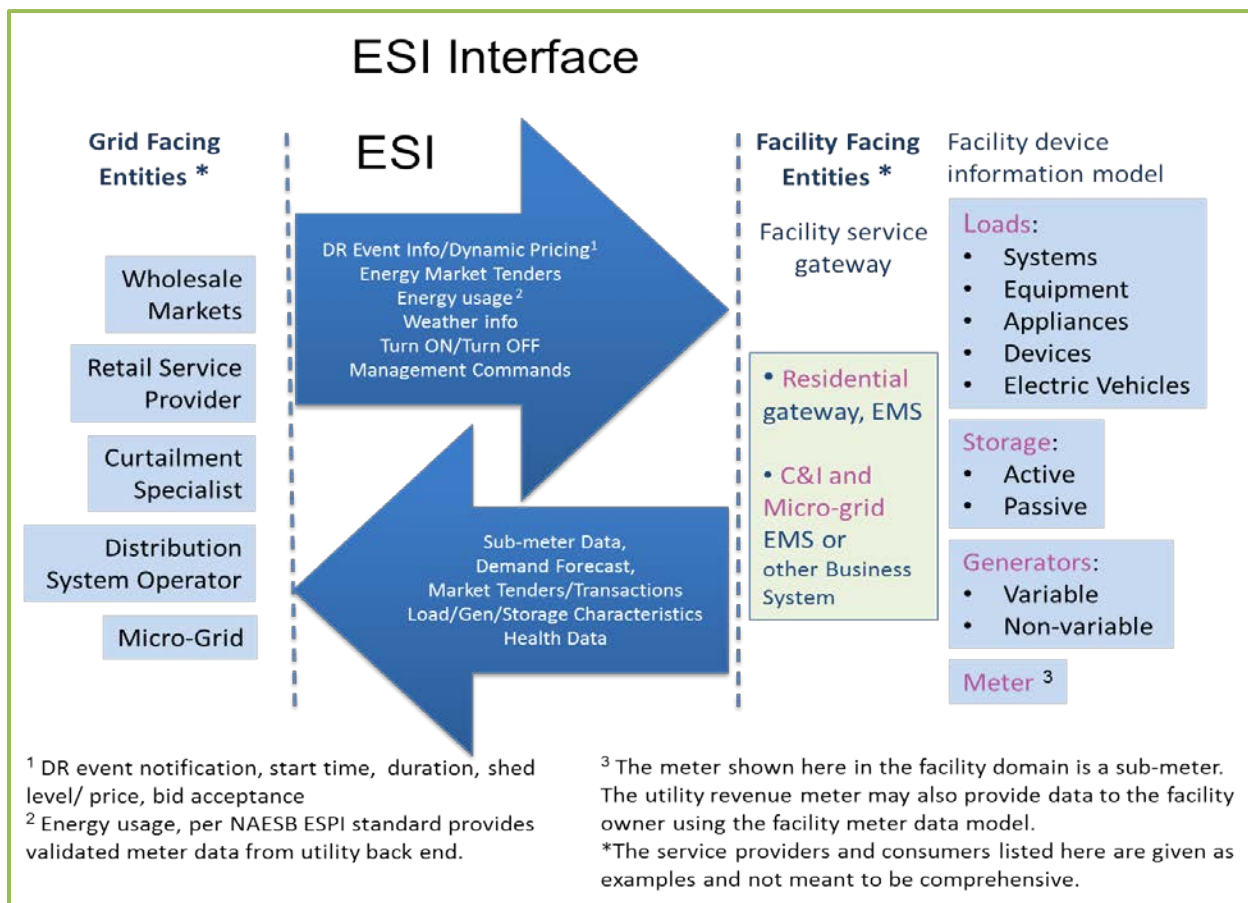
ESI Interface

Grid Facing Entities *

ESI

Facility Facing Entities *

Facility device information model

Wholesale Markets

Retail Service Provider

Curtailment Specialist

Distribution System Operator

Micro-Grid

DR Event Info/Dynamic Pricing$^1$
Energy Market Tenders
Energy usage $^2$
Weather info
Turn ON/Turn OFF
Management Commands

Sub-meter Data,
Demand Forecast,
Market Tenders/Transactions
Load/Gen/Storage Characteristics
Health Data

Facility service gateway

• Residential gateway, EMS

• C&I and Micro-grid EMS or other Business System

Loads:
• Systems
• Equipment
• Appliances
• Devices
• Electric Vehicles

Storage:
• Active
• Passive

Generators:
• Variable
• Non-variable

Meter $^3$

$^1$ DR event notification, start time, duration, shed level/ price, bid acceptance
$^2$ Energy usage, per NAESB ESPI standard provides validated meter data from utility back end.

$^3$ The meter shown here in the facility domain is a sub-meter. The utility revenue meter may also provide data to the facility owner using the facility meter data model.
*The service providers and consumers listed here are given as examples and not meant to be comprehensive.